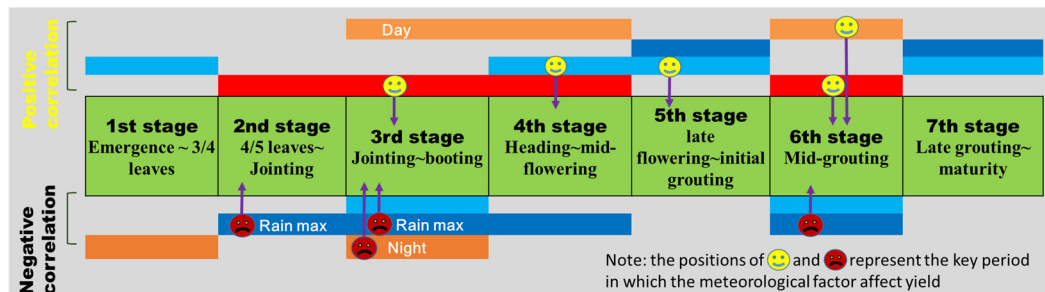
Positive correlation

Day

1st stage
Emergence ~ 3/4 leaves

2nd stage
4/5 leaves~ Jointing

3rd stage
Jointing~booting

4th stage
Heading~mid-flowering

5th stage
late flowering~initial grouting

6th stage
Mid-grouting

7th stage
Late grouting~ maturity

Negative correlation

Rain max

Rain max

Night

Note: the positions of and represent the key period in which the meteorological factor affect yield